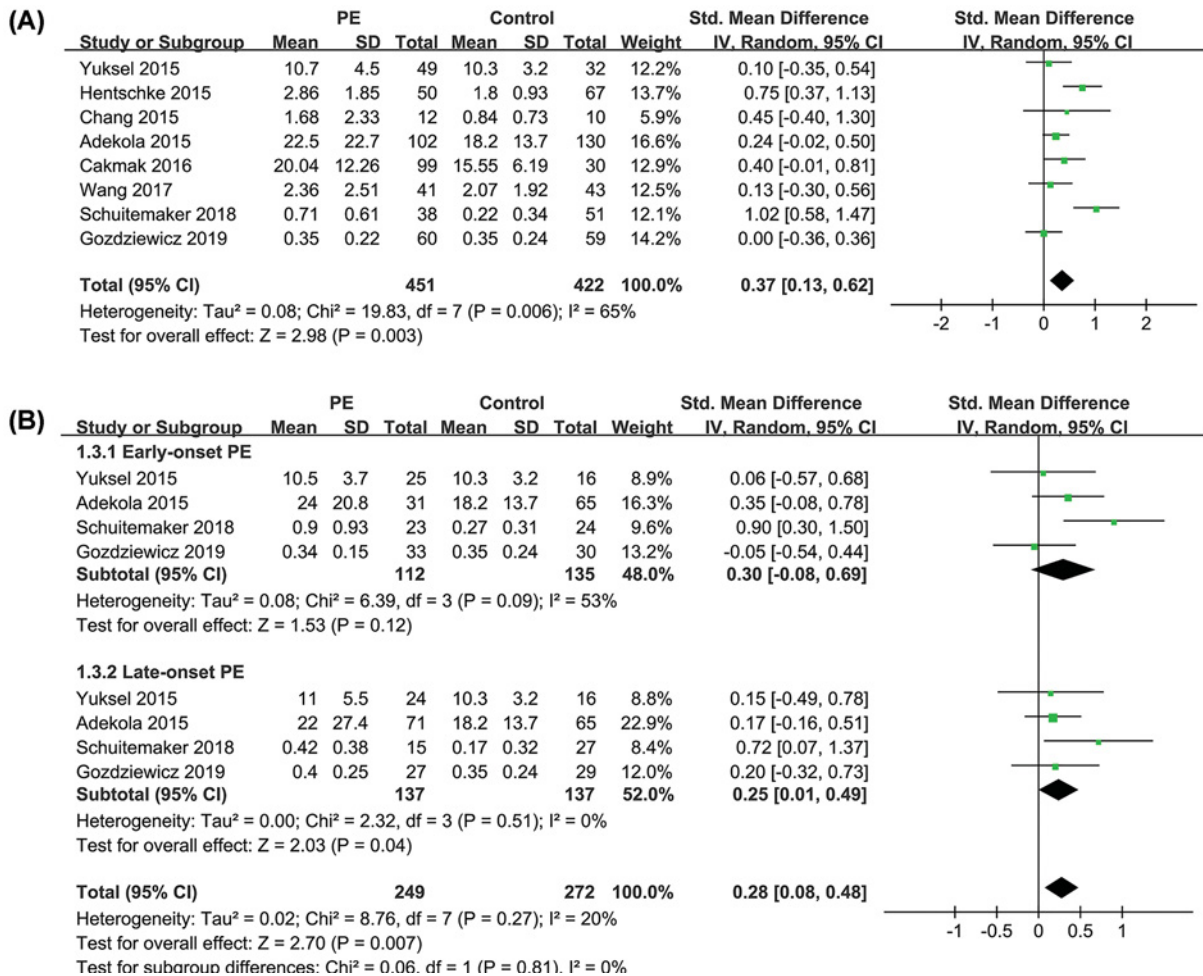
(A)

| Study or Subgroup | PE Mean | PE SD | PE Total | Control Mean | Control SD | Control Total | Weight | Std. Mean Difference IV, Random, 95% CI |
|---|---|---|---|---|---|---|---|---|
| Yuksel 2015 | 10.7 | 4.5 | 49 | 10.3 | 3.2 | 32 | 12.2% | 0.10 [-0.35, 0.54] |
| Hentschke 2015 | 2.86 | 1.85 | 50 | 1.8 | 0.93 | 67 | 13.7% | 0.75 [0.37, 1.13] |
| Chang 2015 | 1.68 | 2.33 | 12 | 0.84 | 0.73 | 10 | 5.9% | 0.45 [-0.40, 1.30] |
| Adekola 2015 | 22.5 | 22.7 | 102 | 18.2 | 13.7 | 130 | 16.6% | 0.24 [-0.02, 0.50] |
| Cakmak 2016 | 20.04 | 12.26 | 99 | 15.55 | 6.19 | 30 | 12.9% | 0.40 [-0.01, 0.81] |
| Wang 2017 | 2.36 | 2.51 | 41 | 2.07 | 1.92 | 43 | 12.5% | 0.13 [-0.30, 0.56] |
| Schuitemaker 2018 | 0.71 | 0.61 | 38 | 0.22 | 0.34 | 51 | 12.1% | 1.02 [0.58, 1.47] |
| Gozdziewicz 2019 | 0.35 | 0.22 | 60 | 0.35 | 0.24 | 59 | 14.2% | 0.00 [-0.36, 0.36] |
| **Total (95% CI)** | | | **451** | | | **422** | **100.0%** | **0.37 [0.13, 0.62]** |

Heterogeneity: Tau² = 0.08; Chi² = 19.83, df = 7 (P = 0.006); I² = 65%
Test for overall effect: Z = 2.98 (P = 0.003)

Std. Mean Difference
IV, Random, 95% CI
-2 -1 0 1 2

(B)

| Study or Subgroup | PE Mean | PE SD | PE Total | Control Mean | Control SD | Control Total | Weight | Std. Mean Difference IV, Random, 95% CI |
|---|---|---|---|---|---|---|---|---|
| **1.3.1 Early-onset PE** | | | | | | | | |
| Yuksel 2015 | 10.5 | 3.7 | 25 | 10.3 | 3.2 | 16 | 8.9% | 0.06 [-0.57, 0.68] |
| Adekola 2015 | 24 | 20.8 | 31 | 18.2 | 13.7 | 65 | 16.3% | 0.35 [-0.08, 0.78] |
| Schuitemaker 2018 | 0.9 | 0.93 | 23 | 0.27 | 0.31 | 24 | 9.6% | 0.90 [0.30, 1.50] |
| Gozdziewicz 2019 | 0.34 | 0.15 | 33 | 0.35 | 0.24 | 30 | 13.2% | -0.05 [-0.54, 0.44] |
| **Subtotal (95% CI)** | | | **112** | | | **135** | **48.0%** | **0.30 [-0.08, 0.69]** |

Heterogeneity: Tau² = 0.08; Chi² = 6.39, df = 3 (P = 0.09); I² = 53%
Test for overall effect: Z = 1.53 (P = 0.12)

| Study or Subgroup | PE Mean | PE SD | PE Total | Control Mean | Control SD | Control Total | Weight | Std. Mean Difference IV, Random, 95% CI |
|---|---|---|---|---|---|---|---|---|
| **1.3.2 Late-onset PE** | | | | | | | | |
| Yuksel 2015 | 11 | 5.5 | 24 | 10.3 | 3.2 | 16 | 8.8% | 0.15 [-0.49, 0.78] |
| Adekola 2015 | 22 | 27.4 | 71 | 18.2 | 13.7 | 65 | 22.9% | 0.17 [-0.16, 0.51] |
| Schuitemaker 2018 | 0.42 | 0.38 | 15 | 0.17 | 0.32 | 27 | 8.4% | 0.72 [0.07, 1.37] |
| Gozdziewicz 2019 | 0.4 | 0.25 | 27 | 0.35 | 0.24 | 29 | 12.0% | 0.20 [-0.32, 0.73] |
| **Subtotal (95% CI)** | | | **137** | | | **137** | **52.0%** | **0.25 [0.01, 0.49]** |

Heterogeneity: Tau² = 0.00; Chi² = 2.32, df = 3 (P = 0.51); I² = 0%
Test for overall effect: Z = 2.03 (P = 0.04)

**Total (95% CI)** **249** **272** **100.0%** **0.28 [0.08, 0.48]**
Heterogeneity: Tau² = 0.02; Chi² = 8.76, df = 7 (P = 0.27); I² = 20%
Test for overall effect: Z = 2.70 (P = 0.007)
Test for subgroup differences: Chi² = 0.06, df = 1 (P = 0.81), I² = 0%

Std. Mean Difference
IV, Random, 95% CI
-1 -0.5 0 0.5 1